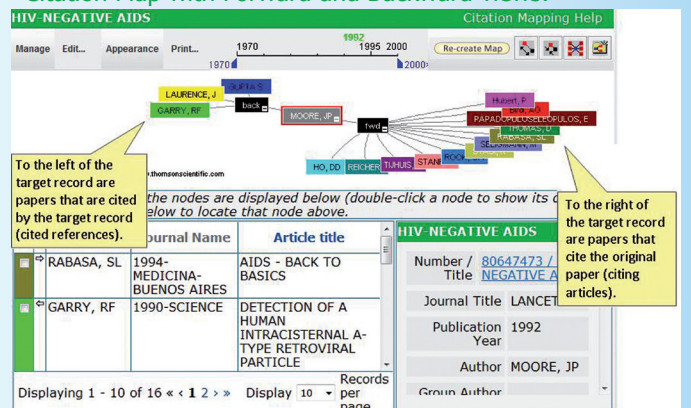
Citation Map With Forward and Backward View.

HIV-NEGATIVE AIDS

Citation Mapping Help

Manage Edit... Appearance Print...

1970 1992 1995 2000

1970 2000

Re-create Map

LAURENCE, J

GARRY, RF

back

MOORE, JP

fwd

Hubert, P

PAPADOPULOSELEOPULOS, E

THOMAS, D

HO, DD

REICHER

TIJHUIS

STAN

thomsonscientific.com

To the left of the target record are papers that are cited by the target record (cited references).

the nodes are displayed below (double-click a node to show its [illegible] elow to locate that node above.

To the right of the target record are papers that cite the original paper (citing articles).

| | | Journal Name | Article title |
|---|---|---|---|
| | RABASA, SL | 1994-MEDICINA-BUENOS AIRES | AIDS - BACK TO BASICS |
| | GARRY, RF | 1990-SCIENCE | DETECTION OF A HUMAN INTRACISTERNAL A-TYPE RETROVIRAL PARTICLE |

Displaying 1 - 10 of 16 « ‹ 1 2 › » Display 10 Records per page

HIV-NEGATIVE AIDS

| | |
|---|---|
| Number / Title | 80647473 / NEGATIVE A |
| Journal Title | LANCET |
| Publication Year | 1992 |
| Author | MOORE, JP |
| Group Author | |